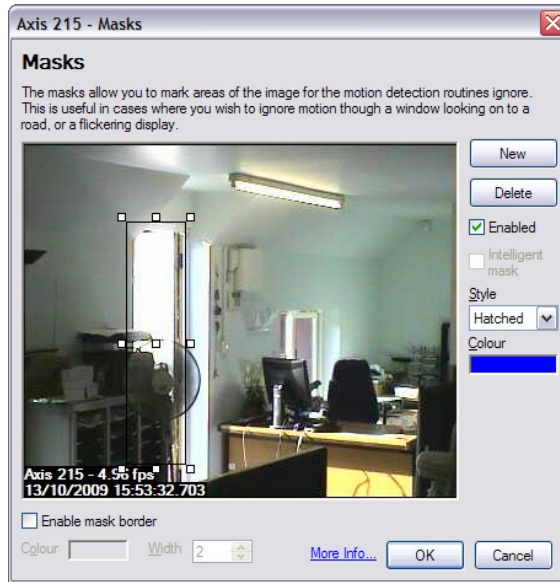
Axis 215 - Masks

Masks

The masks allow you to mark areas of the image for the motion detection routines ignore. This is useful in cases where you wish to ignore motion though a window looking on to a road, or a flickering display.

Axis 215 - 4.56 fps
13/10/2009 15:53:32.703

New
Delete
Enabled
Intelligent mask
Style
Hatched
Colour

Enable mask border
Colour
Width 2
More Info...
OK
Cancel